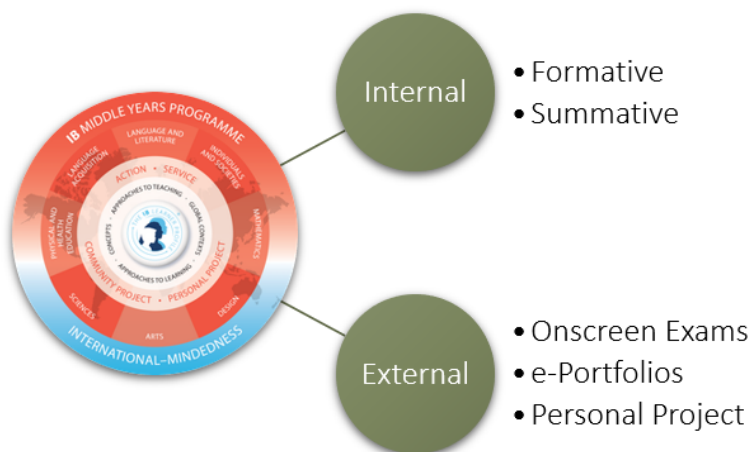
IB MIDDLE YEARS PROGRAMME

LANGUAGE AND LITERATURE

INDIVIDUALS AND SOCIETIES

MATHEMATICS

DESIGN

ARTS

SCIENCES

PHYSICAL AND HEALTH EDUCATION

LANGUAGE ACQUISITION

ACTION • SERVICE

APPROACHES TO TEACHING

GLOBAL CONTEXTS

APPROACHES TO LEARNING

CONCEPTS

COMMUNITY PROJECT • PERSONAL PROJECT

INTERNATIONAL-MINDEDNESS

Internal

• Formative
• Summative

External

• Onscreen Exams
• e-Portfolios
• Personal Project